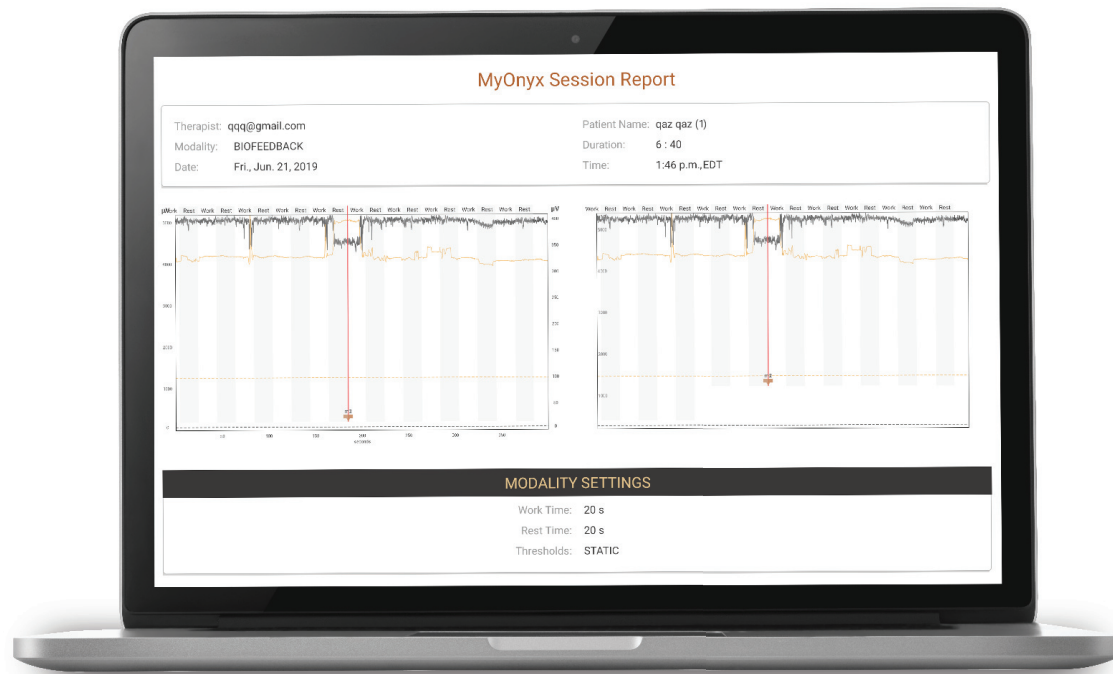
MyOnyx Session Report

Therapist: qqq@gmail.com
Modality: BIOFEEDBACK
Date: Fri., Jun. 21, 2019

Patient Name: qaz qaz (1)
Duration: 6 : 40
Time: 1:46 p.m.,EDT

μV Work Rest Work Rest Work Rest Work Rest Work Rest Work Rest Work Rest Work Rest Work Rest μV

Work Rest Work Rest Work Rest Work Rest Work Rest Work Rest Work Rest Work Rest Work Rest

MODALITY SETTINGS
Work Time: 20 s
Rest Time: 20 s
Thresholds: STATIC